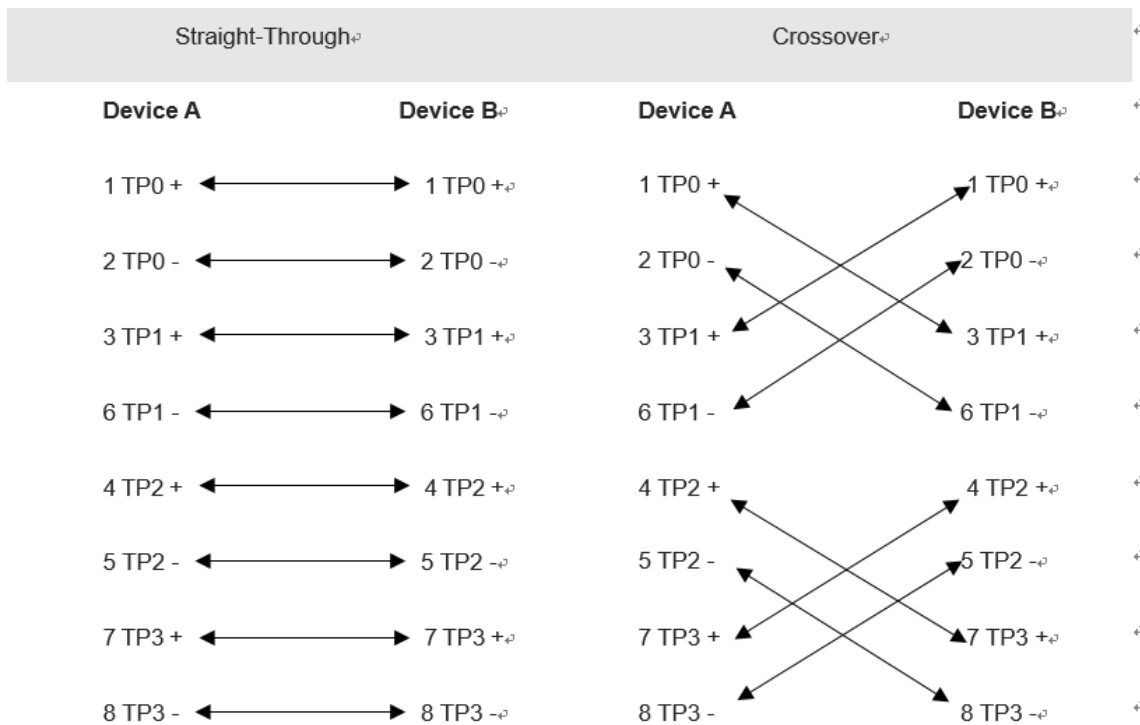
| Straight-Through | | Crossover | |
|---|---|---|---|
| **Device A** | **Device B** | **Device A** | **Device B** |
| 1 TP0 + | 1 TP0 + | 1 TP0 + | 1 TP0 + |
| 2 TP0 - | 2 TP0 - | 2 TP0 - | 2 TP0 - |
| 3 TP1 + | 3 TP1 + | 3 TP1 + | 3 TP1 + |
| 6 TP1 - | 6 TP1 - | 6 TP1 - | 6 TP1 - |
| 4 TP2 + | 4 TP2 + | 4 TP2 + | 4 TP2 + |
| 5 TP2 - | 5 TP2 - | 5 TP2 - | 5 TP2 - |
| 7 TP3 + | 7 TP3 + | 7 TP3 + | 7 TP3 + |
| 8 TP3 - | 8 TP3 - | 8 TP3 - | 8 TP3 - |